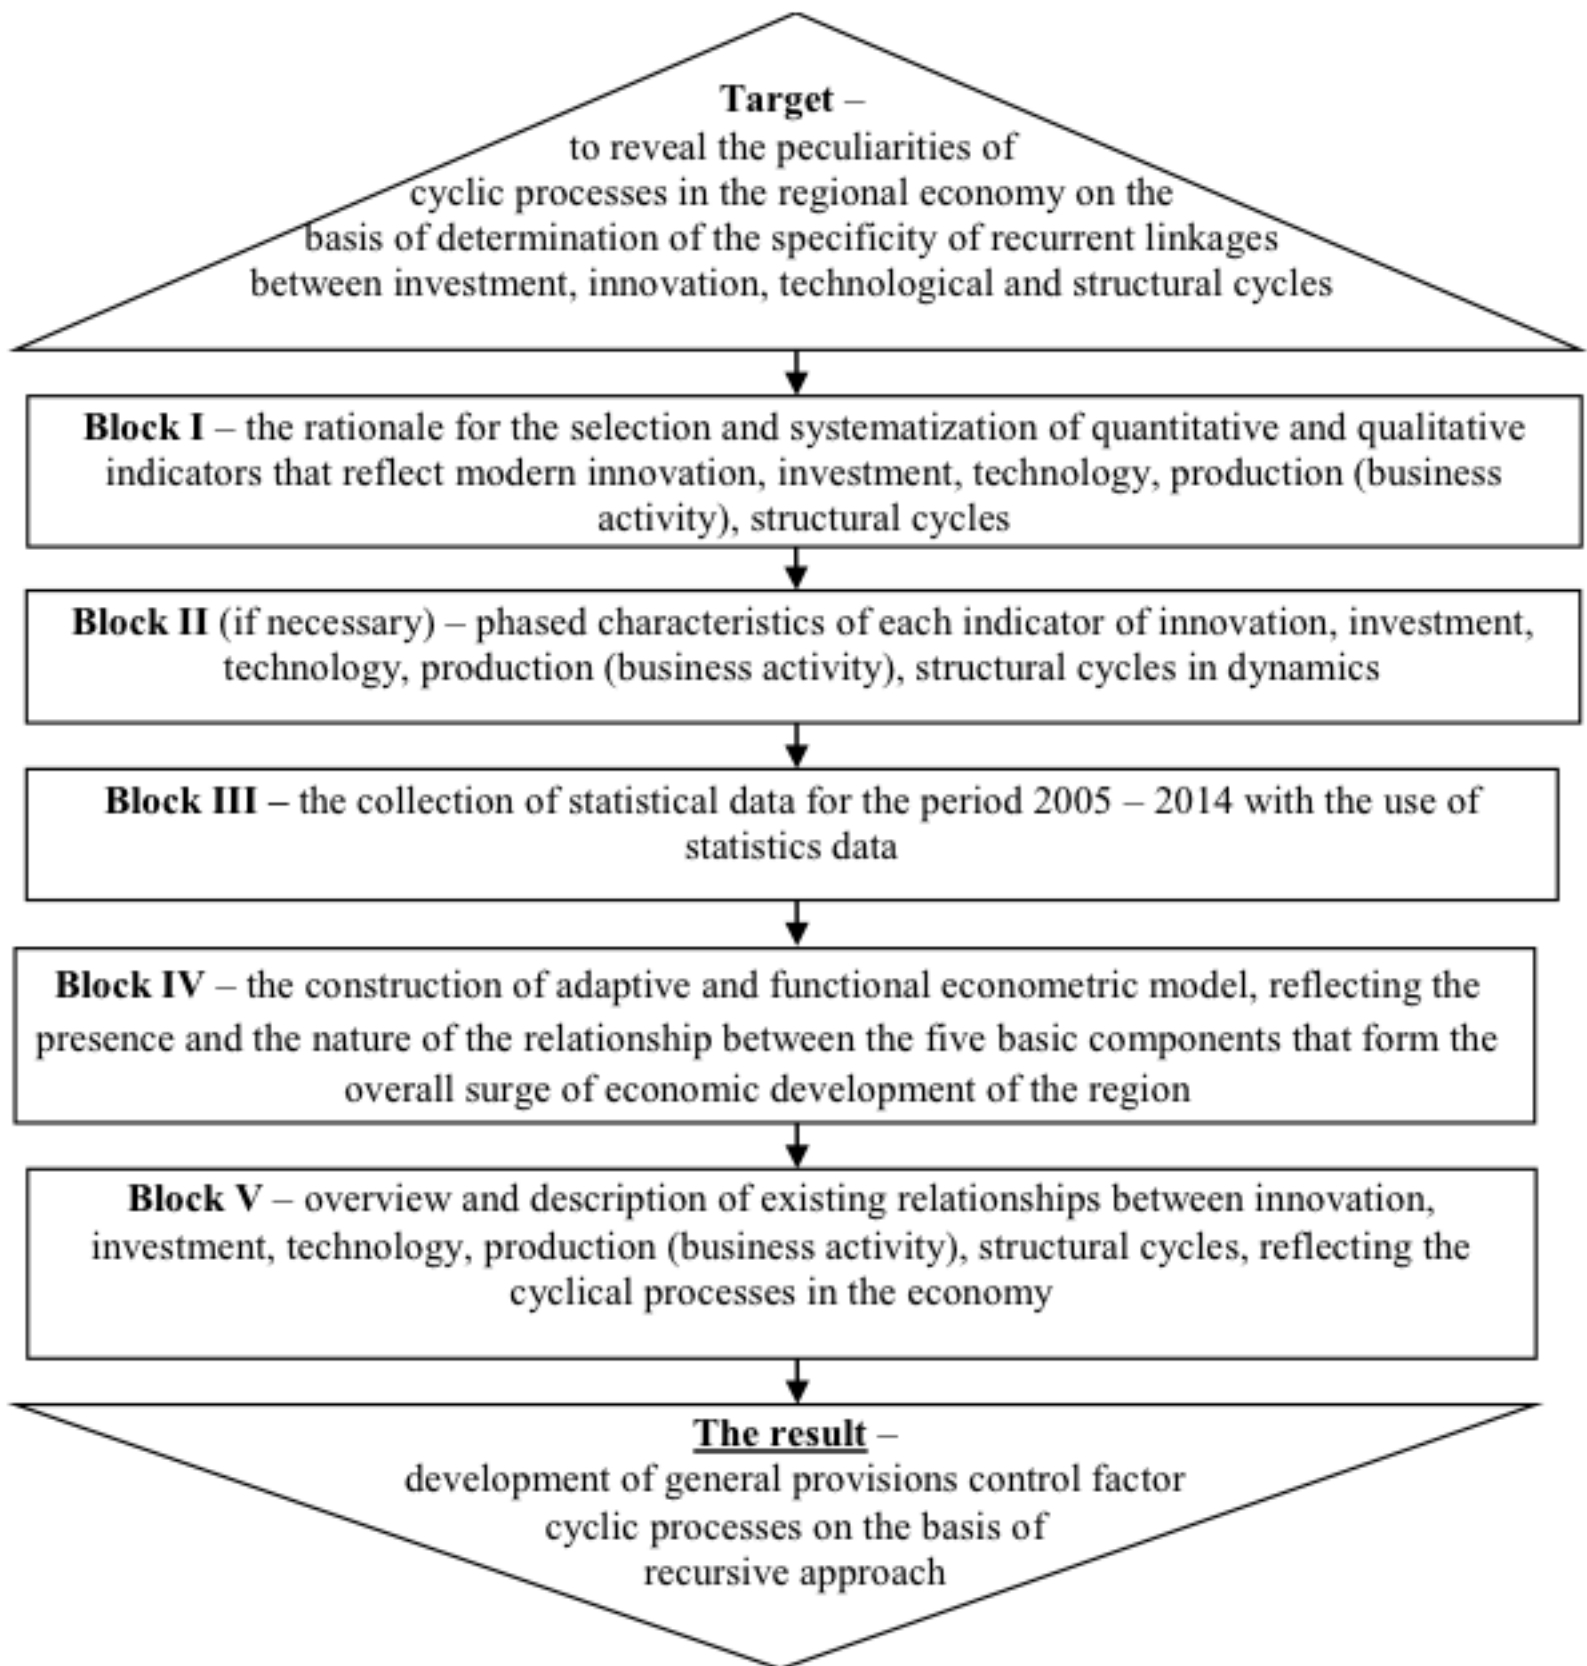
Target – to reveal the peculiarities of cyclic processes in the regional economy on the basis of determination of the specificity of recurrent linkages between investment, innovation, technological and structural cycles

Block I – the rationale for the selection and systematization of quantitative and qualitative indicators that reflect modern innovation, investment, technology, production (business activity), structural cycles

Block II (if necessary) – phased characteristics of each indicator of innovation, investment, technology, production (business activity), structural cycles in dynamics

Block III – the collection of statistical data for the period 2005 – 2014 with the use of statistics data

Block IV – the construction of adaptive and functional econometric model, reflecting the presence and the nature of the relationship between the five basic components that form the overall surge of economic development of the region

Block V – overview and description of existing relationships between innovation, investment, technology, production (business activity), structural cycles, reflecting the cyclical processes in the economy

The result – development of general provisions control factor cyclic processes on the basis of recursive approach